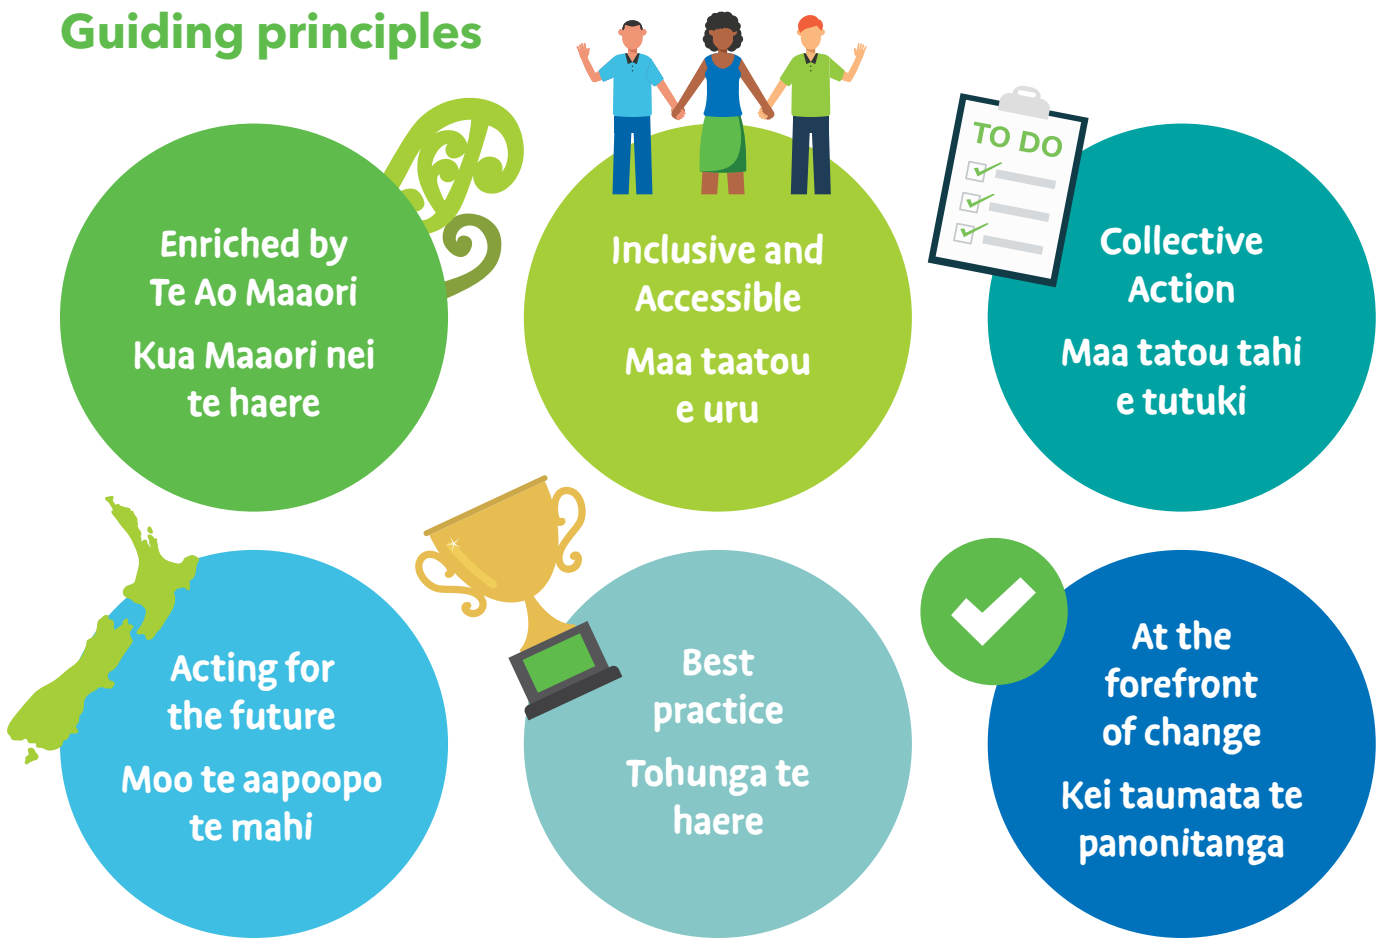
Guiding principles

Enriched by Te Ao Maaori

Kua Maaori nei te haere

Inclusive and Accessible

Maa taatou e uru

TO DO

Collective Action

Maa tatou tahi e tutuki

Acting for the future

Moo te aapoopo te mahi

Best practice

Tohunga te haere

At the forefront of change

Kei taumata te panonitanga